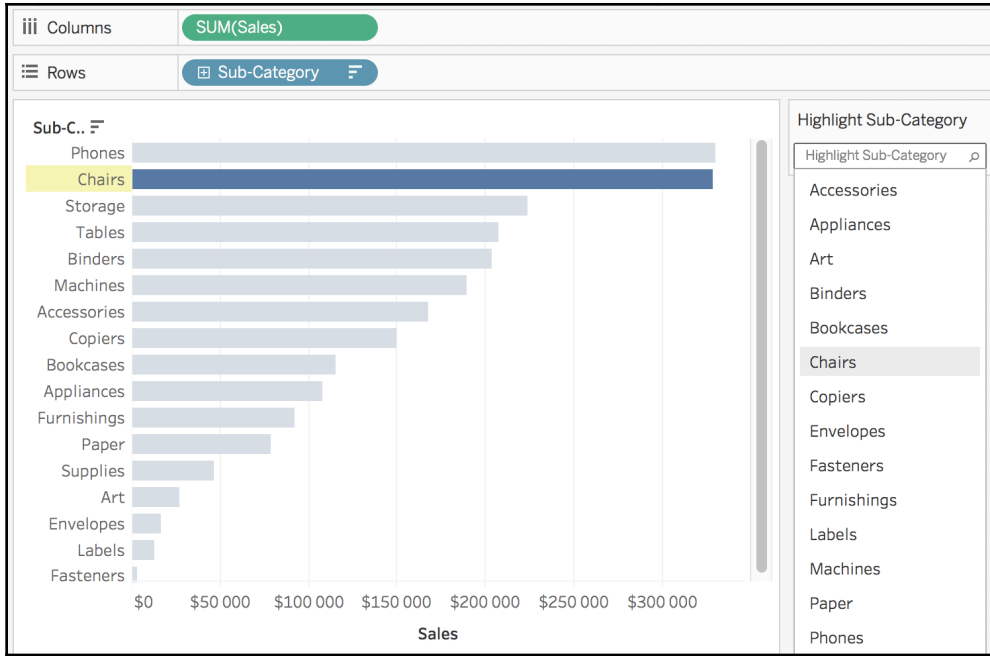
Columns SUM(Sales)

Rows Sub-Category

Sub-C..

Phones
Chairs
Storage
Tables
Binders
Machines
Accessories
Copiers
Bookcases
Appliances
Furnishings
Paper
Supplies
Art
Envelopes
Labels
Fasteners

$0 $50 000 $100 000 $150 000 $200 000 $250 000 $300 000

Sales

Highlight Sub-Category

Highlight Sub-Category

Accessories
Appliances
Art
Binders
Bookcases
Chairs
Copiers
Envelopes
Fasteners
Furnishings
Labels
Machines
Paper
Phones